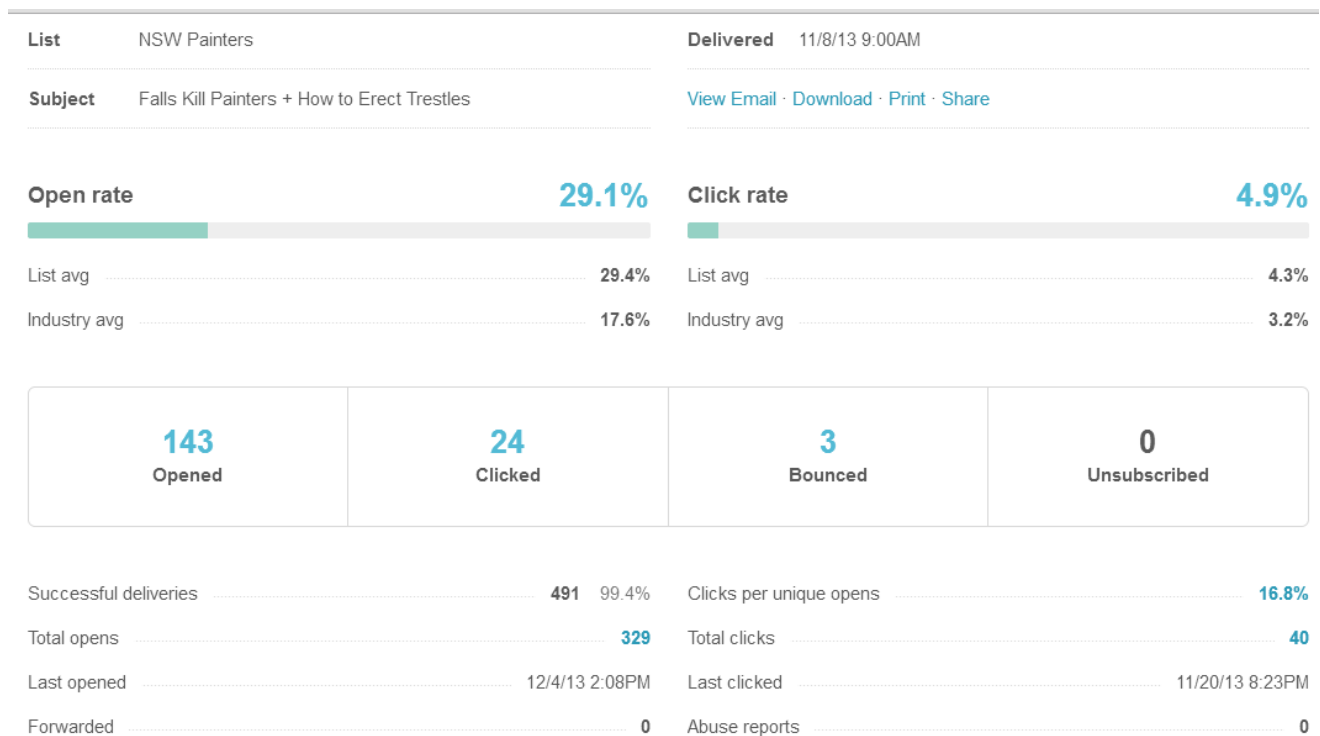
List NSW Painters

Subject Falls Kill Painters + How to Erect Trestles

Delivered 11/8/13 9:00AM

View Email · Download · Print · Share

Open rate 29.1%

List avg 29.4%

Industry avg 17.6%

Click rate 4.9%

List avg 4.3%

Industry avg 3.2%

| 143 Opened | 24 Clicked | 3 Bounced | 0 Unsubscribed |
|---|---|---|---|

Successful deliveries 491 99.4%

Total opens 329

Last opened 12/4/13 2:08PM

Forwarded 0

Clicks per unique opens 16.8%

Total clicks 40

Last clicked 11/20/13 8:23PM

Abuse reports 0